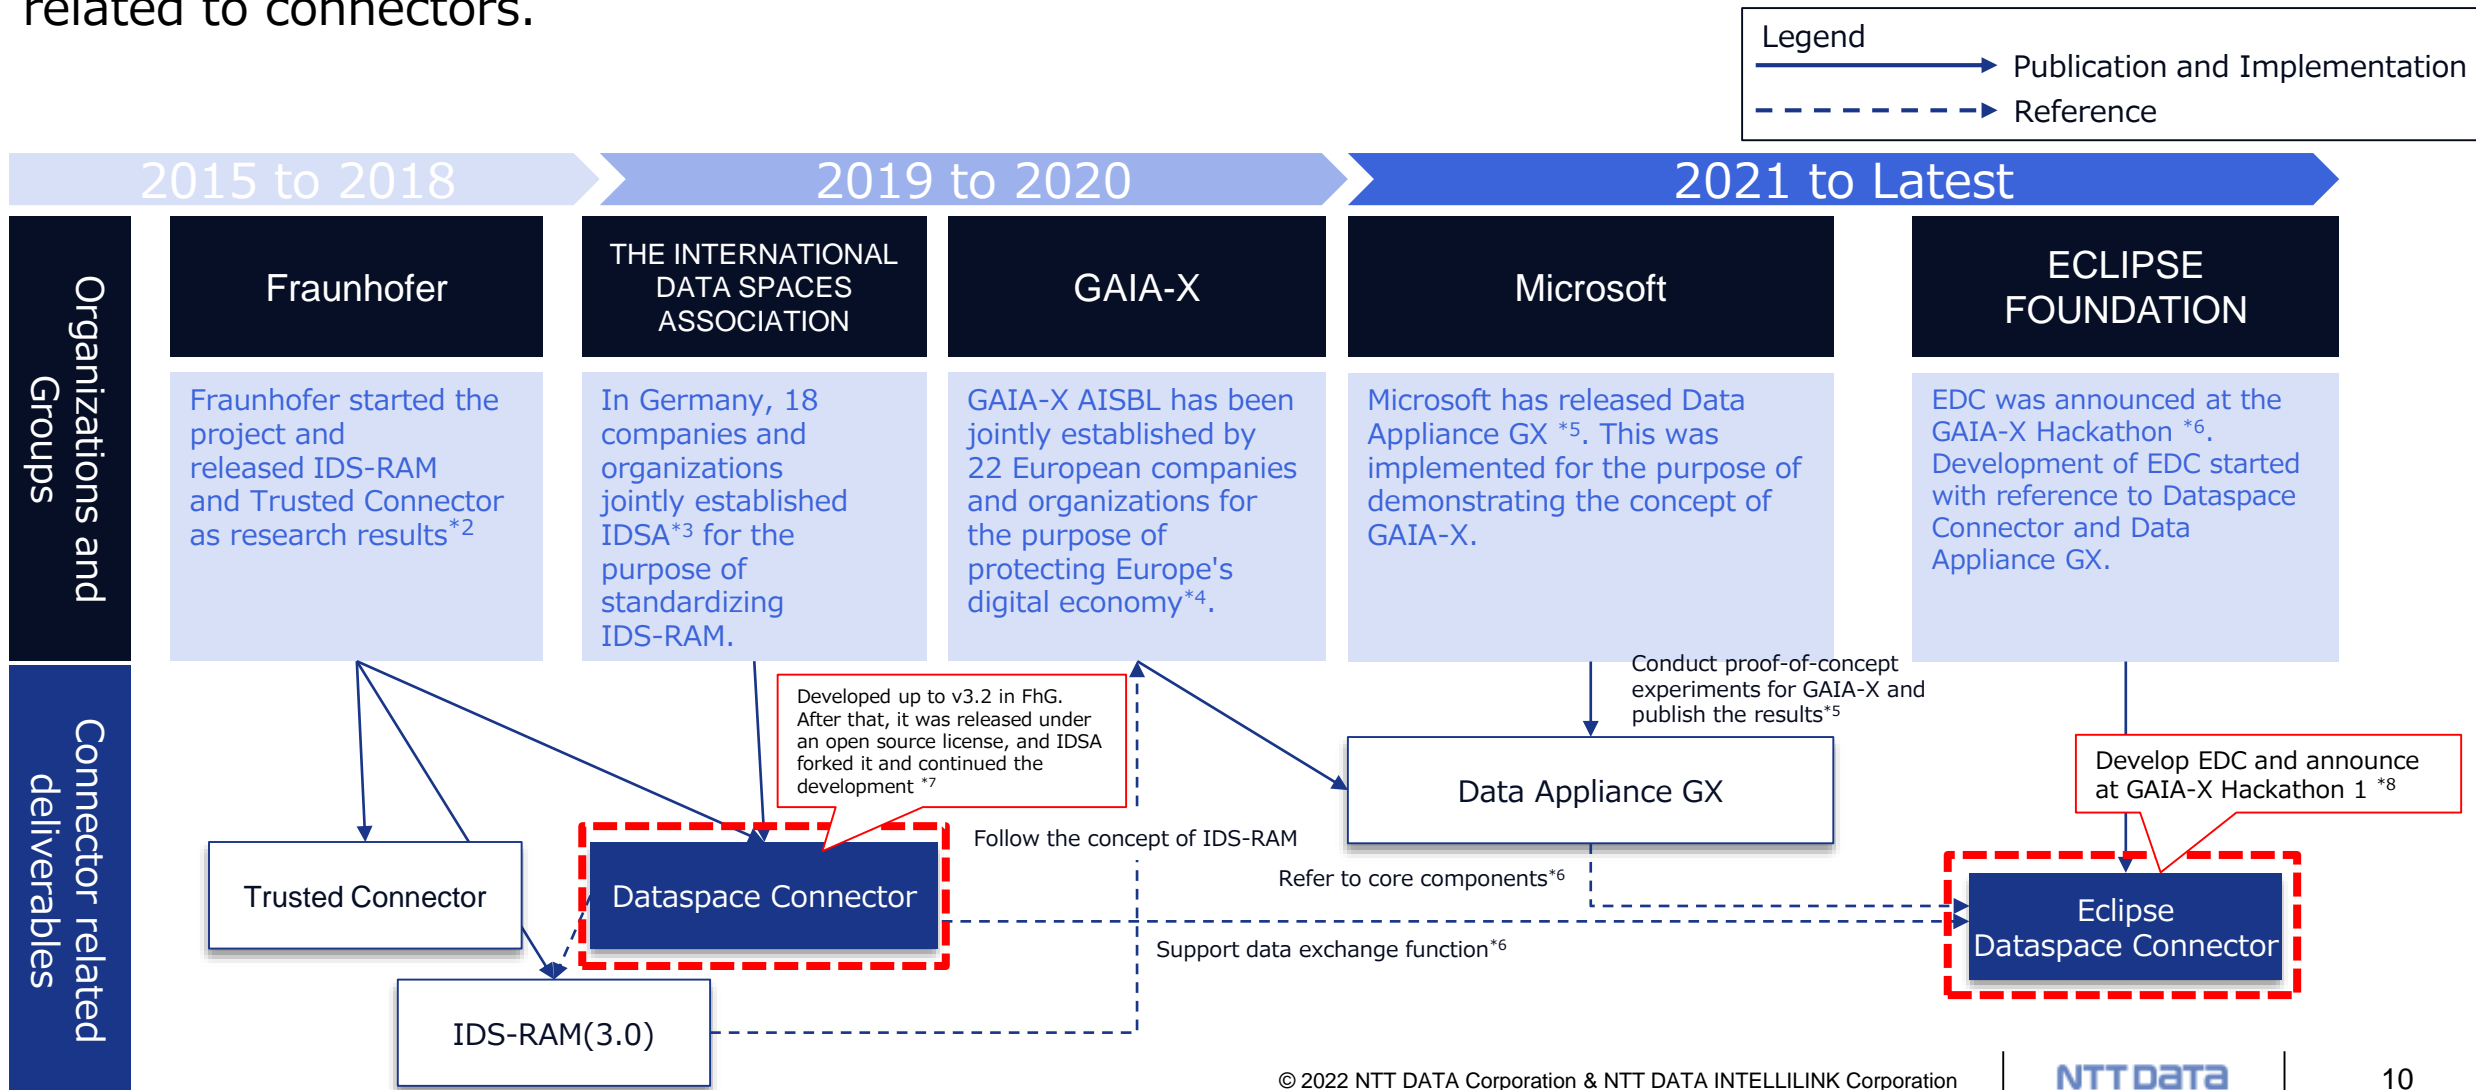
related to connectors.

Legend
Publication and Implementation
Reference

2015 to 2018
2019 to 2020
2021 to Latest

Organizations and Groups

Fraunhofer
THE INTERNATIONAL DATA SPACES ASSOCIATION
GAIA-X
Microsoft
ECLIPSE FOUNDATION

Fraunhofer started the project and released IDS-RAM and Trusted Connector as research results$^{*2}$

In Germany, 18 companies and organizations jointly established IDSA$^{*3}$ for the purpose of standardizing IDS-RAM.

GAIA-X AISBL has been jointly established by 22 European companies and organizations for the purpose of protecting Europe's digital economy$^{*4}$.

Microsoft has released Data Appliance GX $^{*5}$. This was implemented for the purpose of demonstrating the concept of GAIA-X.

EDC was announced at the GAIA-X Hackathon $^{*6}$. Development of EDC started with reference to Dataspace Connector and Data Appliance GX.

Connector related deliverables

Developed up to v3.2 in FhG. After that, it was released under an open source license, and IDSA forked it and continued the development $^{*7}$

Conduct proof-of-concept experiments for GAIA-X and publish the results$^{*5}$

Data Appliance GX

Develop EDC and announce at GAIA-X Hackathon 1 $^{*8}$

Trusted Connector
Dataspace Connector
Follow the concept of IDS-RAM
Refer to core components$^{*6}$
Eclipse Dataspace Connector
Support data exchange function$^{*6}$
IDS-RAM(3.0)

© 2022 NTT DATA Corporation & NTT DATA INTELLILINK Corporation
NTT DATA
10